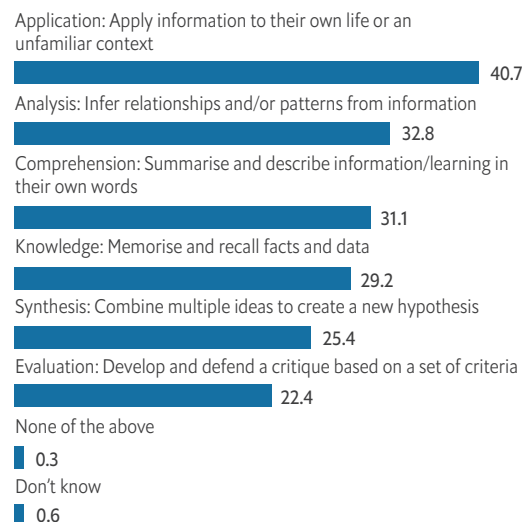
Application: Apply information to their own life or an unfamiliar context

40.7

Analysis: Infer relationships and/or patterns from information

32.8

Comprehension: Summarise and describe information/learning in their own words

31.1

Knowledge: Memorise and recall facts and data

29.2

Synthesis: Combine multiple ideas to create a new hypothesis

25.4

Evaluation: Develop and defend a critique based on a set of criteria

22.4

None of the above

0.3

Don't know

0.6